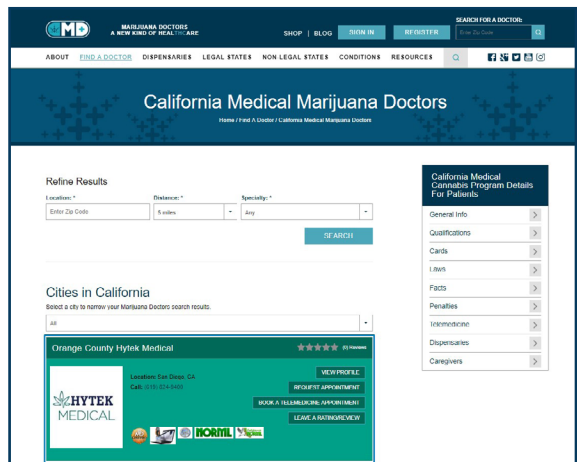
MD MARIJUANA DOCTORS A NEW KIND OF HEALTHCARE

SHOP | BLOG SIGN IN REGISTER

SEARCH FOR A DOCTOR:
Enter Zip Code

ABOUT FIND A DOCTOR DISPENSARIES LEGAL STATES NON LEGAL STATES CONDITIONS RESOURCES

California Medical Marijuana Doctors

Home / Find A Doctor / California Medical Marijuana Doctors

Refine Results

Location: *
Enter Zip Code

Distance: *
5 miles

Specialty: *
Any

SEARCH

Cities in California

Select a city to narrow your Marijuana Doctors search results.

All

Orange County Hytek Medical

(0) Reviews

HYTEK MEDICAL

Location: San Diego, CA
Call: (619) 324-8400

VIEW PROFILE
REQUEST APPOINTMENT
BOOK A TELEMEDICINE APPOINTMENT
LEAVE A RATING/REVIEW

NORML

California Medical Cannabis Program Details For Patients

General Info
Qualifications
Cards
Laws
Facts
Penalties
Telemedicine
Dispensaries
Caregivers